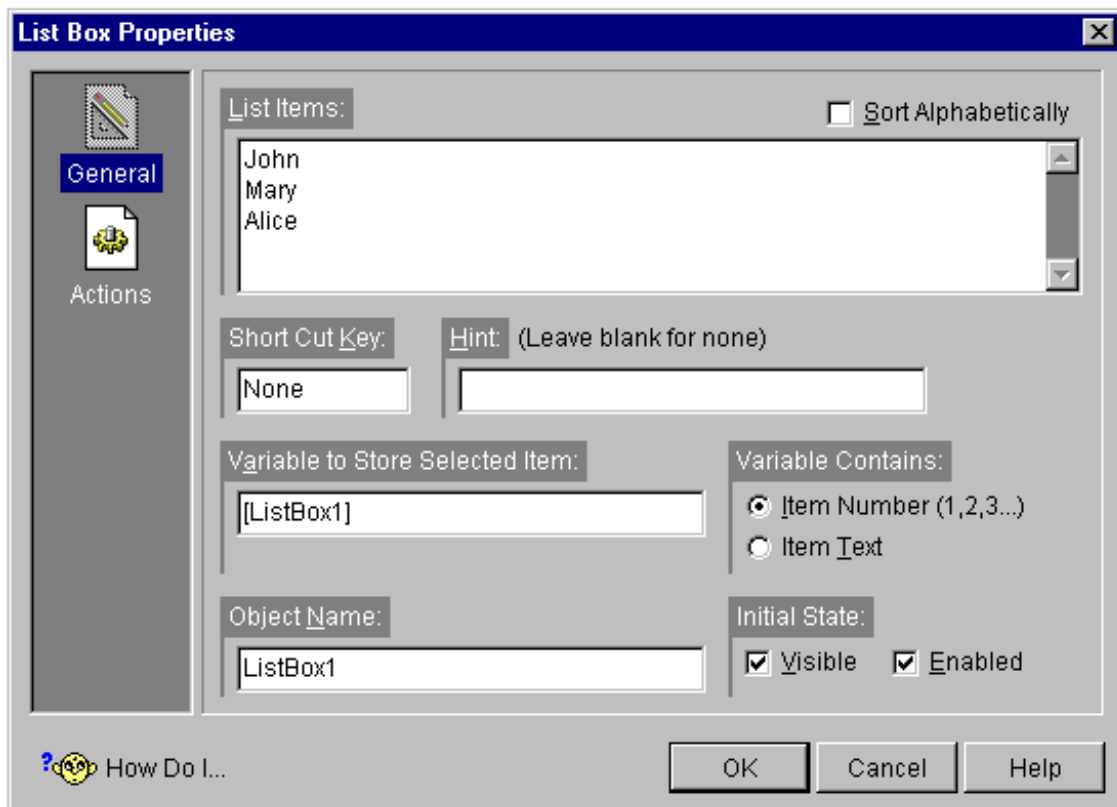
List Box Properties

General

Actions

List Items:

Sort Alphabetically

John
Mary
Alice

Short Cut Key:

None

Hint: (Leave blank for none)

Variable to Store Selected Item:

[ListBox1]

Variable Contains:

Item Number (1,2,3...)

Item Text

Object Name:

ListBox1

Initial State:

Visible

Enabled

How Do I...

OK

Cancel

Help